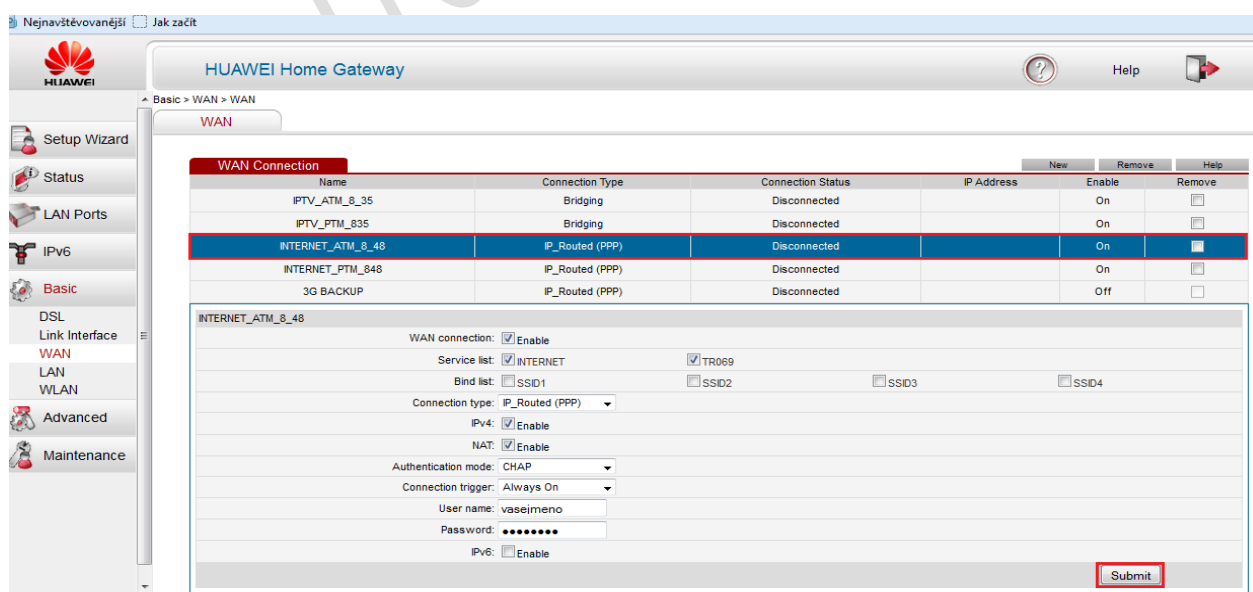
Nejnavštěvovanější Jak začít

HUAWEI

HUAWEI Home Gateway

Help

Basic > WAN > WAN

WAN

Setup Wizard
Status
LAN Ports
IPv6
Basic
DSL
Link Interface
WAN
LAN
WLAN
Advanced
Maintenance

WAN Connection

New Remove Help

| Name | Connection Type | Connection Status | IP Address | Enable | Remove |
|---|---|---|---|---|---|
| IPTV_ATM_8_35 | Bridging | Disconnected | | On | |
| IPTV_PTM_835 | Bridging | Disconnected | | On | |
| INTERNET_ATM_8_48 | IP_Routed (PPP) | Disconnected | | On | |
| INTERNET_PTM_848 | IP_Routed (PPP) | Disconnected | | On | |
| 3G BACKUP | IP_Routed (PPP) | Disconnected | | Off | |

INTERNET_ATM_8_48

WAN connection: Enable
Service list: INTERNET TR069
Bind list: SSID1 SSID2 SSID3 SSID4
Connection type: IP_Routed (PPP)
IPv4: Enable
NAT: Enable
Authentication mode: CHAP
Connection trigger: Always On
User name: vasejmeno
Password: ••••••••
IPv6: Enable

Submit